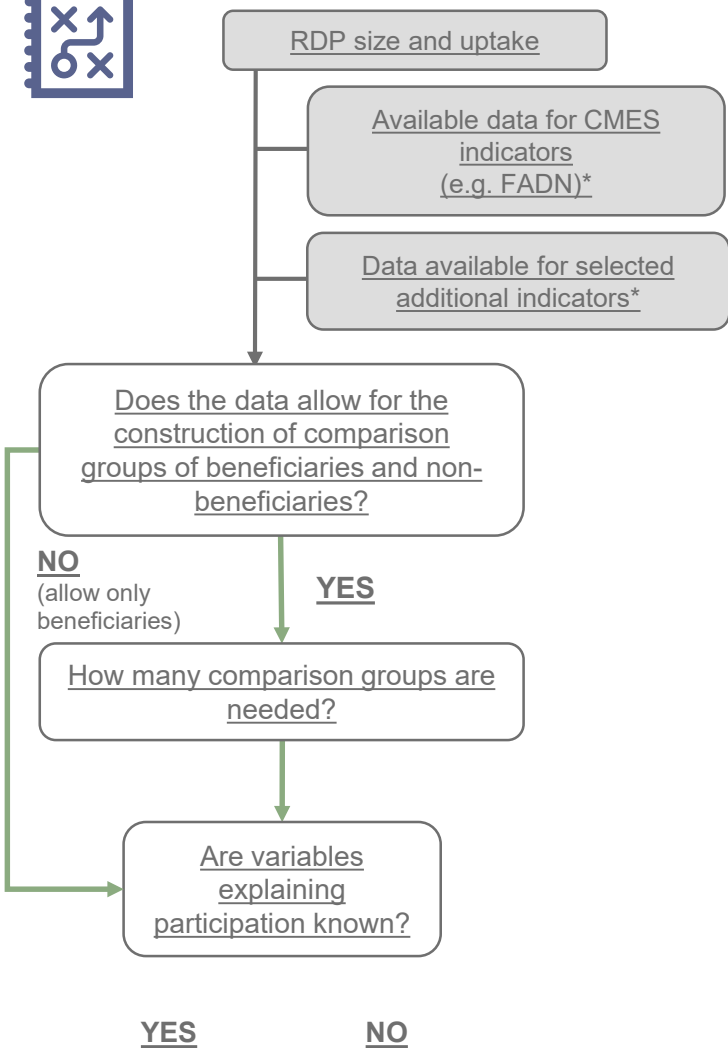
RDP size and uptake

Available data for CMES indicators (e.g. FADN)*

Data available for selected additional indicators*

Does the data allow for the construction of comparison groups of beneficiaries and non-beneficiaries?

NO
(allow only beneficiaries)

YES

How many comparison groups are needed?

Are variables explaining participation known?

YES

NO